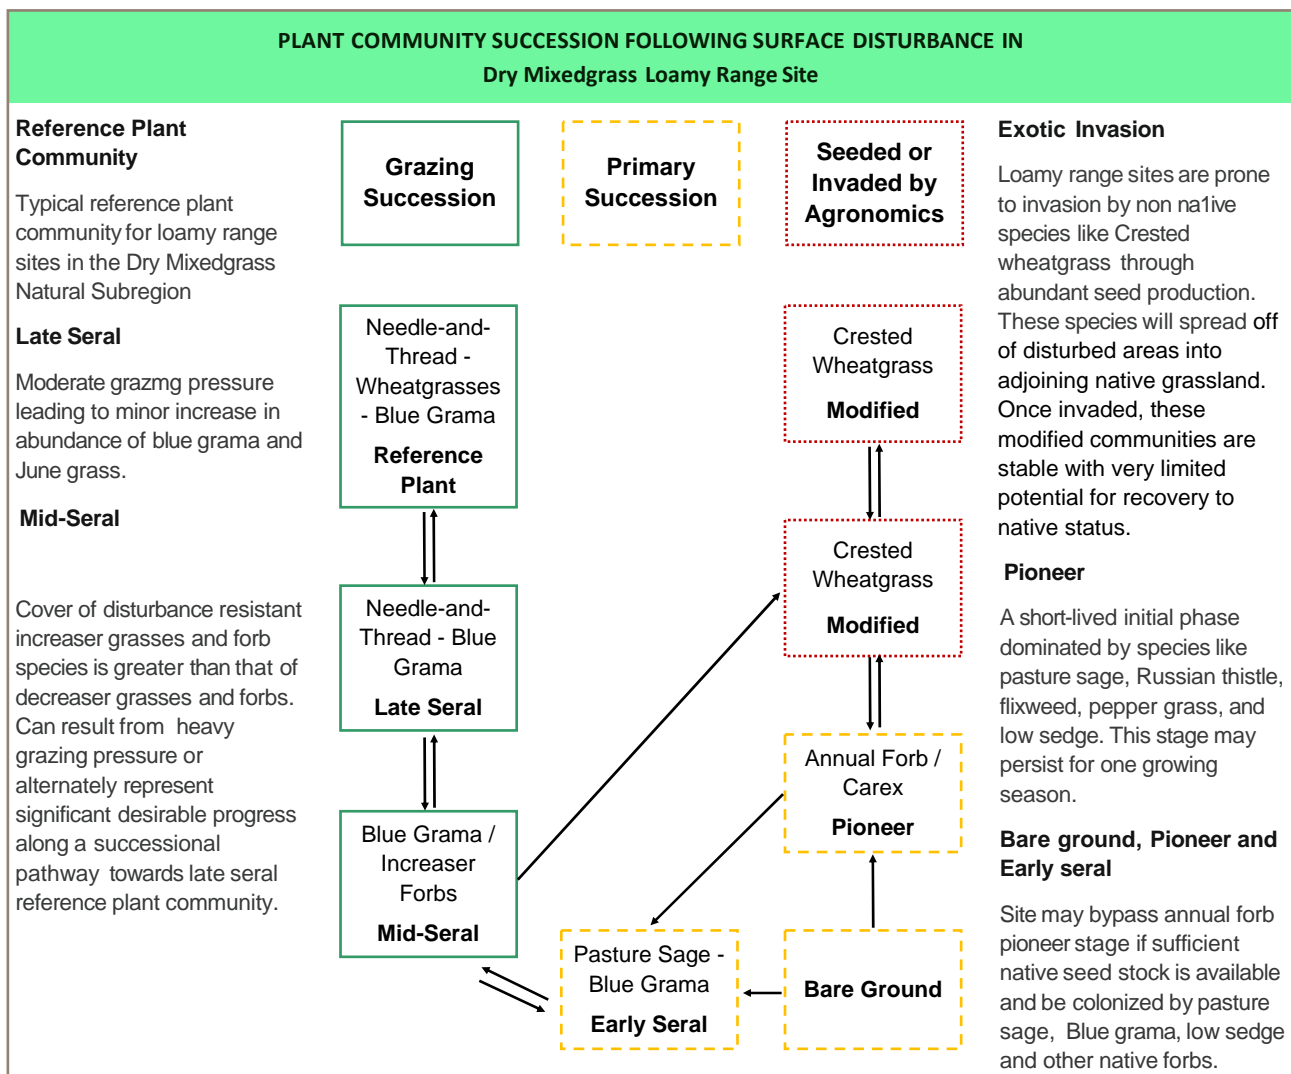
PLANT COMMUNITY SUCCESSION FOLLOWING SURFACE DISTURBANCE IN
Dry Mixedgrass Loamy Range Site

Reference Plant Community

Typical reference plant community for loamy range sites in the Dry Mixedgrass Natural Subregion

Late Seral

Moderate grazmg pressure leading to minor increase in abundance of blue grama and June grass.

Mid-Seral

Cover of disturbance resistant increaser grasses and forb species is greater than that of decreaser grasses and forbs. Can result from heavy grazing pressure or alternately represent significant desirable progress along a successional pathway towards late seral reference plant community.

Grazing Succession

Primary Succession

Seeded or Invaded by Agronomics

Needle-and-Thread - Wheatgrasses - Blue Grama
Reference Plant

Needle-and-Thread - Blue Grama
Late Seral

Blue Grama / Increaser Forbs
Mid-Seral

Crested Wheatgrass
Modified

Crested Wheatgrass
Modified

Annual Forb / Carex
Pioneer

Pasture Sage - Blue Grama
Early Seral

Bare Ground

Exotic Invasion

Loamy range sites are prone to invasion by non na1ive species like Crested wheatgrass through abundant seed production. These species will spread off of disturbed areas into adjoining native grassland. Once invaded, these modified communities are stable with very limited potential for recovery to native status.

Pioneer

A short-lived initial phase dominated by species like pasture sage, Russian thistle, flixweed, pepper grass, and low sedge. This stage may persist for one growing season.

Bare ground, Pioneer and Early seral

Site may bypass annual forb pioneer stage if sufficient native seed stock is available and be colonized by pasture sage, Blue grama, low sedge and other native forbs.